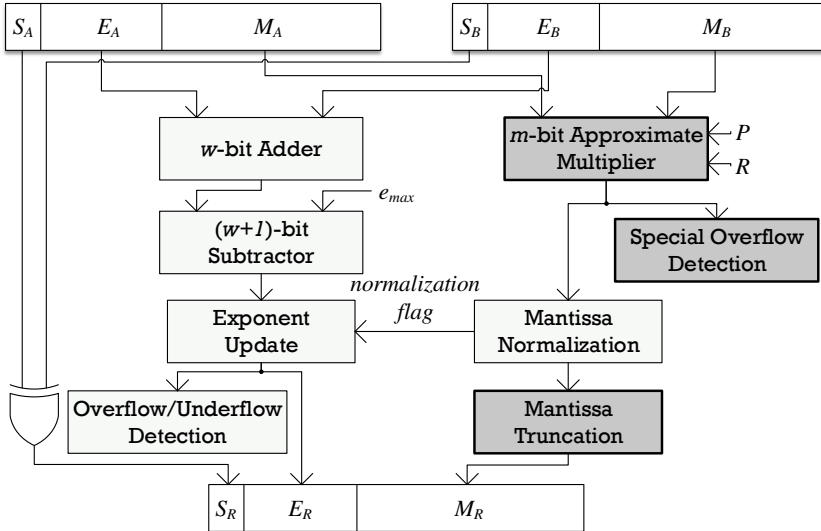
$S_A$ | $E_A$ | $M_A$

$S_B$ | $E_B$ | $M_B$

$w$-bit Adder

$m$-bit Approximate Multiplier

$P$

$R$

$e_{max}$

$(w+1)$-bit Subtractor

Special Overflow Detection

normalization flag

Exponent Update

Mantissa Normalization

Overflow/Underflow Detection

Mantissa Truncation

$S_R$ | $E_R$ | $M_R$